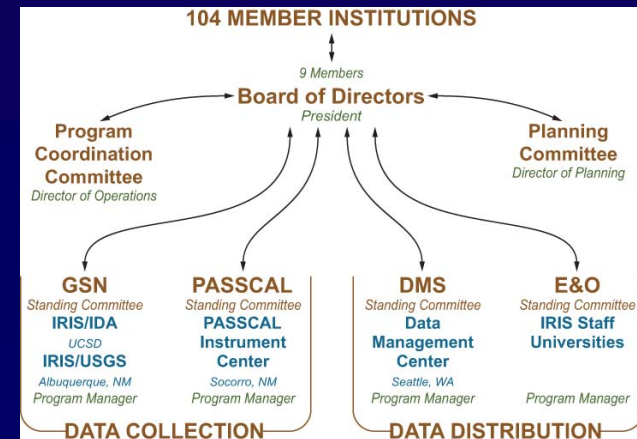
104 MEMBER INSTITUTIONS

9 Members

Board of Directors

President

Program Coordination Committee

Director of Operations

Planning Committee

Director of Planning

GSN

Standing Committee

IRIS/IDA

UCSD

IRIS/USGS

Albuquerque, NM

Program Manager

PASSCAL

Standing Committee

PASSCAL Instrument Center

Socorro, NM

Program Manager

DMS

Standing Committee

Data Management Center

Seattle, WA

Program Manager

E&O

Standing Committee

IRIS Staff Universities

Program Manager

DATA COLLECTION

DATA DISTRIBUTION